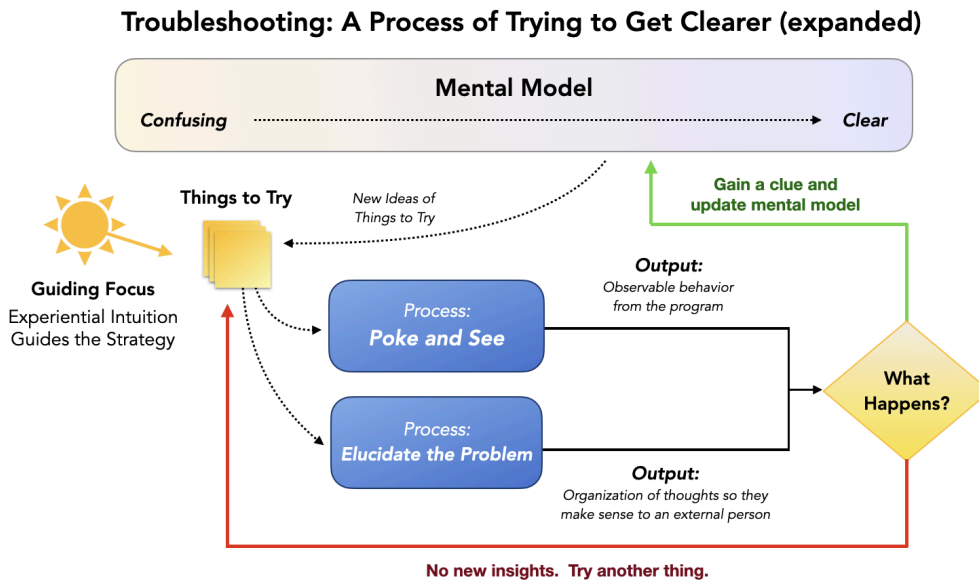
Troubleshooting: A Process of Trying to Get Clearer (expanded)

Mental Model

Confusing

Clear

Things to Try

New Ideas of Things to Try

Gain a clue and update mental model

Guiding Focus

Experiential Intuition Guides the Strategy

Output:

Observable behavior from the program

Process:

Poke and See

What Happens?

Process:

Elucidate the Problem

Output:

Organization of thoughts so they make sense to an external person

No new insights. Try another thing.